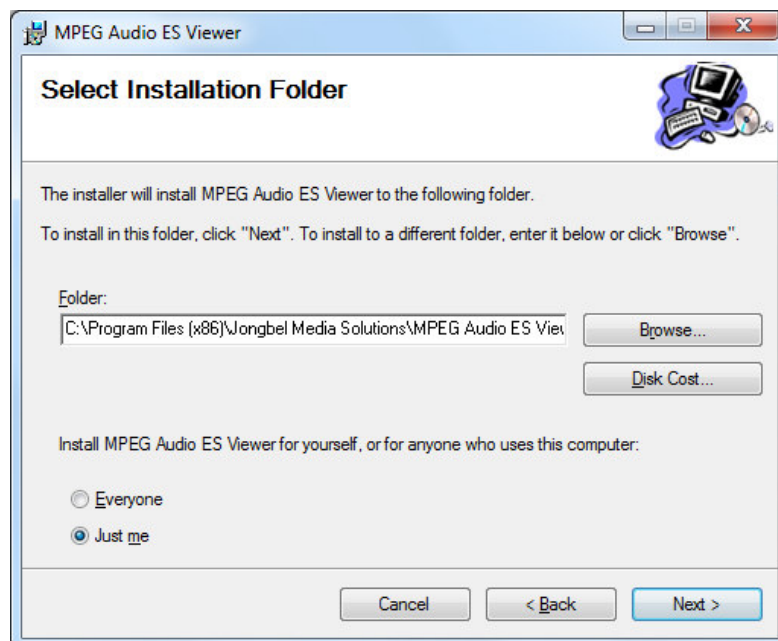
MPEG Audio ES Viewer

Select Installation Folder

The installer will install MPEG Audio ES Viewer to the following folder.

To install in this folder, click "Next". To install to a different folder, enter it below or click "Browse".

Folder:

C:\Program Files (x86)\Jongbel Media Solutions\MPEG Audio ES Viev

Browse...

Disk Cost...

Install MPEG Audio ES Viewer for yourself, or for anyone who uses this computer:

Everyone

Just me

Cancel

< Back

Next >